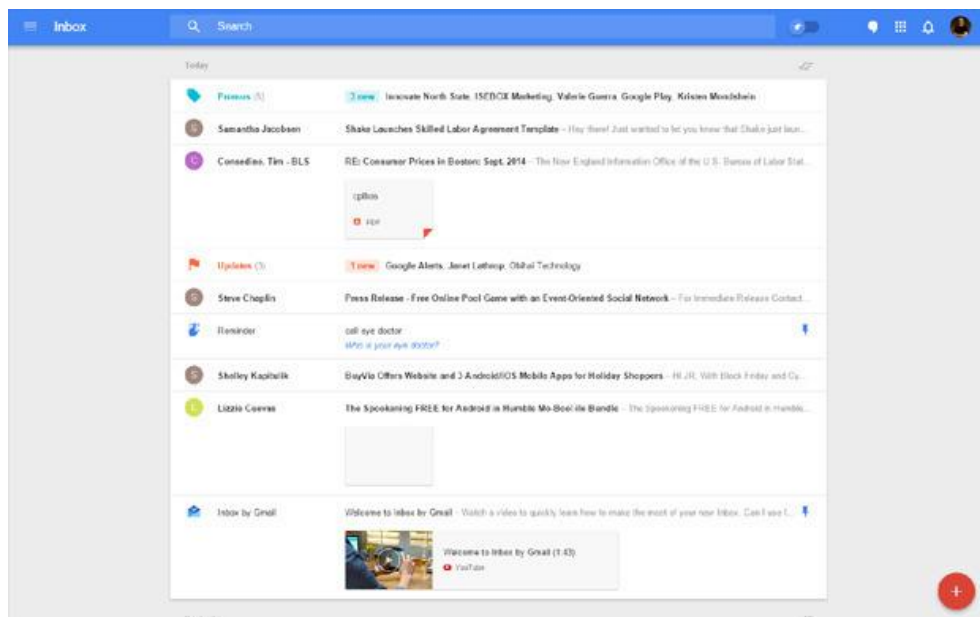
Inbox

Search

Today

Promos (5)

3 new Innovate North State, ISEBOX Marketing, Valerie Guerra, Google Play, Kristen Mondshein

Samantha Jacobsen

Shake Launches Skilled Labor Agreement Template – Hey there! Just wanted to let you know that Shake just laun...

Consedine, Tim - BLS

RE: Consumer Prices in Boston: Sept. 2014 – The New England Information Office of the U.S. Bureau of Labor Stat...

cpibos

PDF

Updates (3)

1 new Google Alerts, Janet Lathrop, Obital Technology

Steve Chaplin

Press Release - Free Online Pool Game with an Event-Oriented Social Network – For Immediate Release Contact...

Reminder

call eye doctor

Who is your eye doctor?

Shelley Kapitulik

BuyVia Offers Website and 3 Android/iOS Mobile Apps for Holiday Shoppers – Hi JR, With Black Friday and Cy...

Lizzie Cuevas

The Spookaning FREE for Android in Humble Mo-Boo-ile Bundle – The Spookaning FREE for Android in Humble...

Inbox by Gmail

Welcome to Inbox by Gmail – Watch a video to quickly learn how to make the most of your new Inbox. Can I use I...

Welcome to Inbox by Gmail (1:43)

YouTube